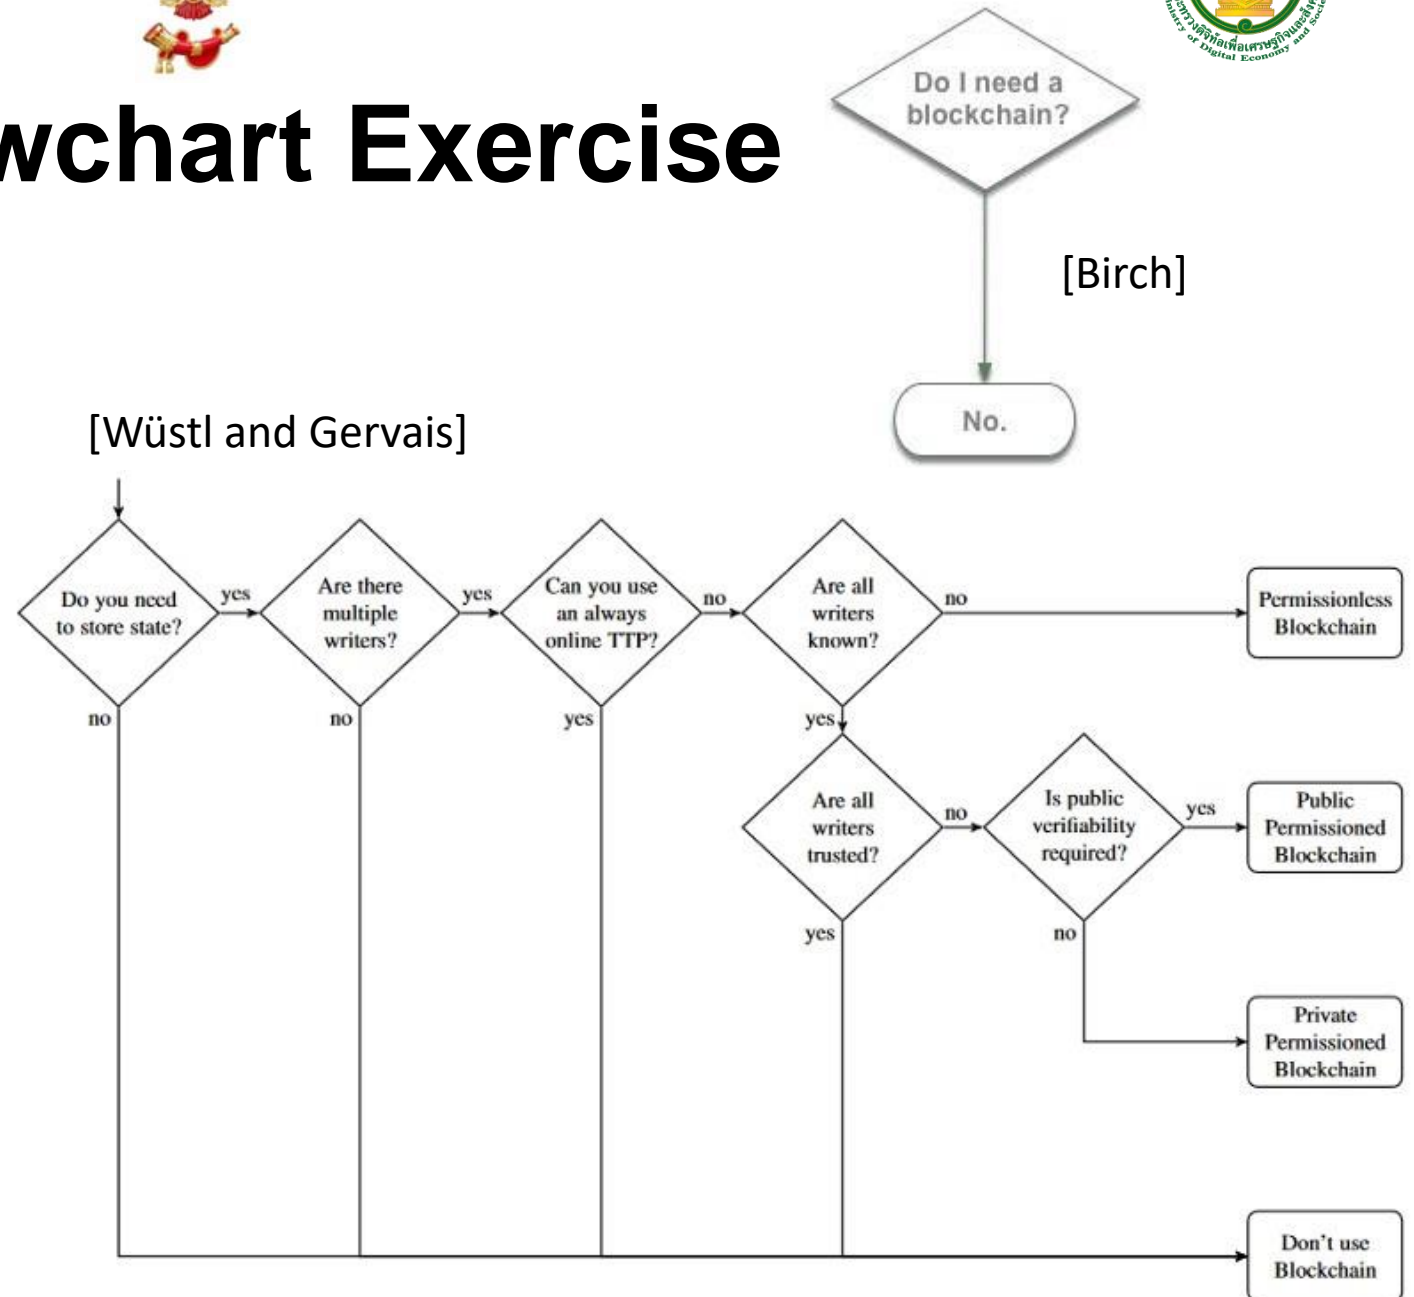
wchart Exercise

Do I need a blockchain?

[Birch]

No.

[Wüstl and Gervais]

Do you need to store state?

yes

Are there multiple writers?

yes

Can you use an always online TTP?

no

Are all writers known?

no

Permissionless Blockchain

no

no

yes

yes

Are all writers trusted?

no

Is public verifiability required?

yes

Public Permissioned Blockchain

yes

no

Private Permissioned Blockchain

Don't use Blockchain